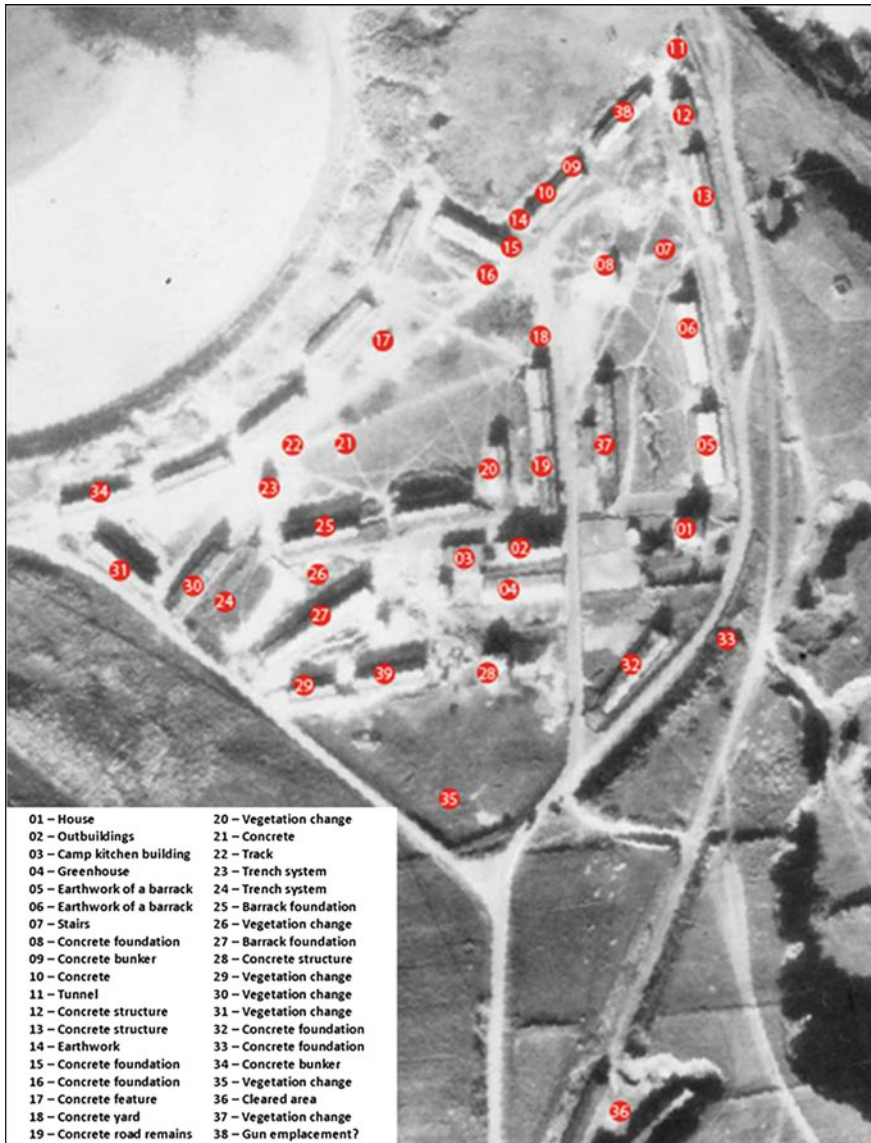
11
38
12
09
10
13
14
15
07
08
16
06
17
18
22
21
37
05
20
19
34
23
01
25
02
03
31
26
04
30
24
27
33
32
28
39
29
35
36

01 – House
02 – Outbuildings
03 – Camp kitchen building
04 – Greenhouse
05 – Earthwork of a barrack
06 – Earthwork of a barrack
07 – Stairs
08 – Concrete foundation
09 – Concrete bunker
10 – Concrete
11 – Tunnel
12 – Concrete structure
13 – Concrete structure
14 – Earthwork
15 – Concrete foundation
16 – Concrete foundation
17 – Concrete feature
18 – Concrete yard
19 – Concrete road remains

20 – Vegetation change
21 – Concrete
22 – Track
23 – Trench system
24 – Trench system
25 – Barrack foundation
26 – Vegetation change
27 – Barrack foundation
28 – Concrete structure
29 – Vegetation change
30 – Vegetation change
31 – Vegetation change
32 – Concrete foundation
33 – Concrete foundation
34 – Concrete bunker
35 – Vegetation change
36 – Cleared area
37 – Vegetation change
38 – Gun emplacement?